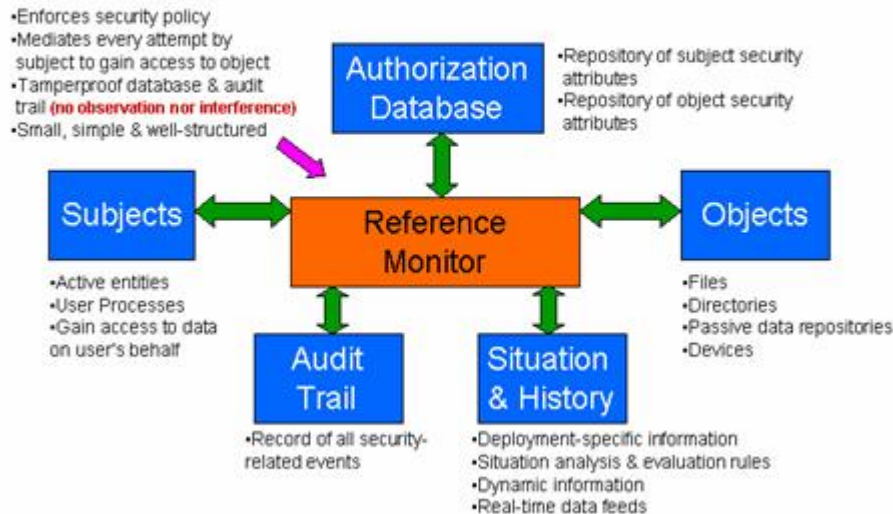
•Enforces security policy
•Mediates every attempt by subject to gain access to object
•Tamperproof database & audit trail (no observation nor interference)
•Small, simple & well-structured

Authorization Database

•Repository of subject security attributes
•Repository of object security attributes

Subjects

Reference Monitor

Objects

•Active entities
•User Processes
•Gain access to data on user's behalf

Audit Trail

Situation & History

•Files
•Directories
•Passive data repositories
•Devices

•Record of all security-related events

•Deployment-specific information
•Situation analysis & evaluation rules
•Dynamic information
•Real-time data feeds